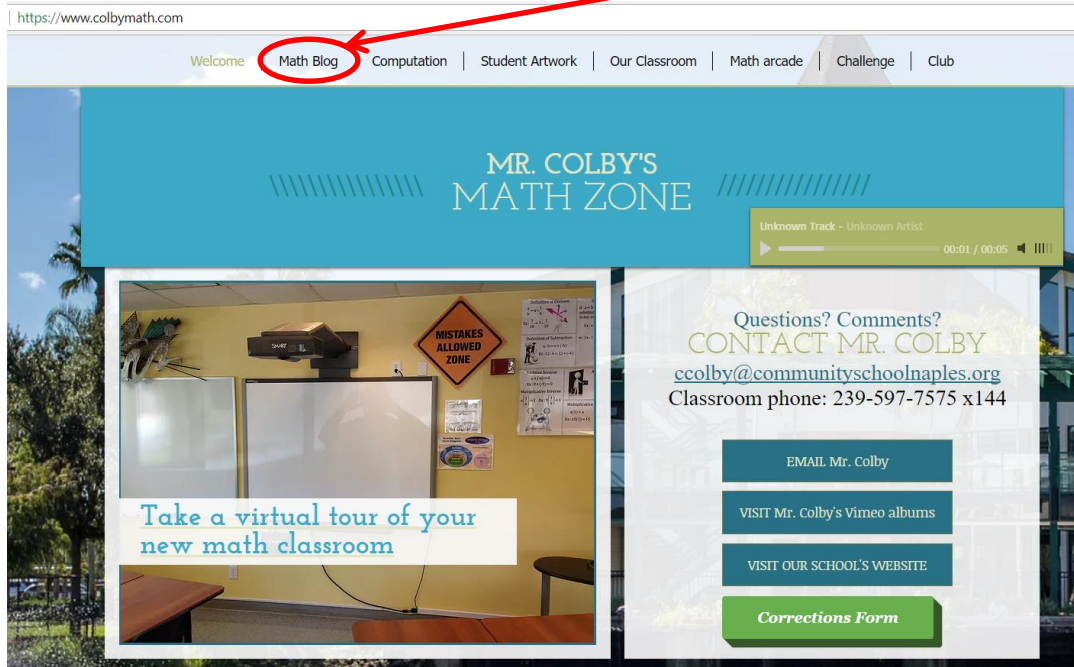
https://www.colbymath.com

Welcome | Math Blog | Computation | Student Artwork | Our Classroom | Math arcade | Challenge | Club

MR. COLBY'S
MATH ZONE

Unknown Track - Unknown Artist
00:01 / 00:05

MISTAKES ALLOWED ZONE

Take a virtual tour of your new math classroom

Questions? Comments?
CONTACT MR. COLBY
ccolby@communityschoolnaples.org
Classroom phone: 239-597-7575 x144

EMAIL Mr. Colby

VISIT Mr. Colby's Vimeo albums

VISIT OUR SCHOOL'S WEBSITE

Corrections Form